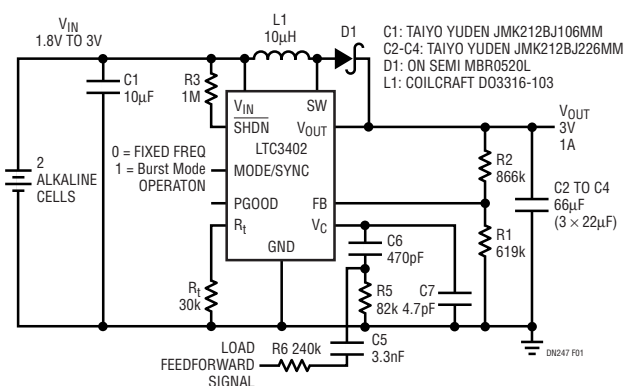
$V_{IN}$
1.8V TO 3V

L1
10µH

D1

C1: TAIYO YUDEN JMK212BJ106MM
C2-C4: TAIYO YUDEN JMK212BJ226MM
D1: ON SEMI MBR0520L
L1: COILCRAFT DO3316-103

C1
10µF

R3
1M

$V_{IN}$
SW
$\overline{SHDN}$
$V_{OUT}$
LTC3402
MODE/SYNC
PGOOD
FB
$R_t$
$V_C$
GND

$V_{OUT}$
3V
1A

2
ALKALINE
CELLS

0 = FIXED FREQ
1 = Burst Mode
OPERATON

R2
866k

C2 TO C4
66µF
(3 × 22µF)

R1
619k

C6
470pF

$R_t$
30k

R5
82k

C7
4.7pF

LOAD
FEEDFORWARD
SIGNAL

R6 240k

C5
3.3nF

DN247 F01